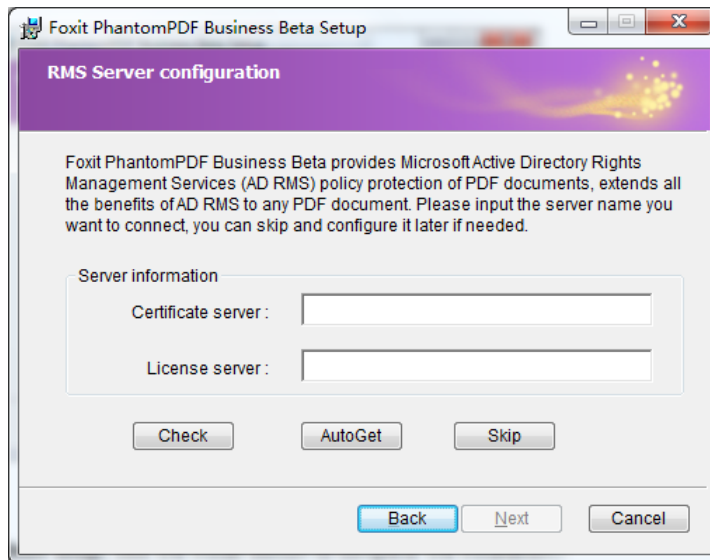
Foxit PhantomPDF Business Beta Setup

RMS Server configuration

Foxit PhantomPDF Business Beta provides Microsoft Active Directory Rights Management Services (AD RMS) policy protection of PDF documents, extends all the benefits of AD RMS to any PDF document. Please input the server name you want to connect, you can skip and configure it later if needed.

Server information

Certificate server :

License server :

Check

AutoGet

Skip

Back

Next

Cancel